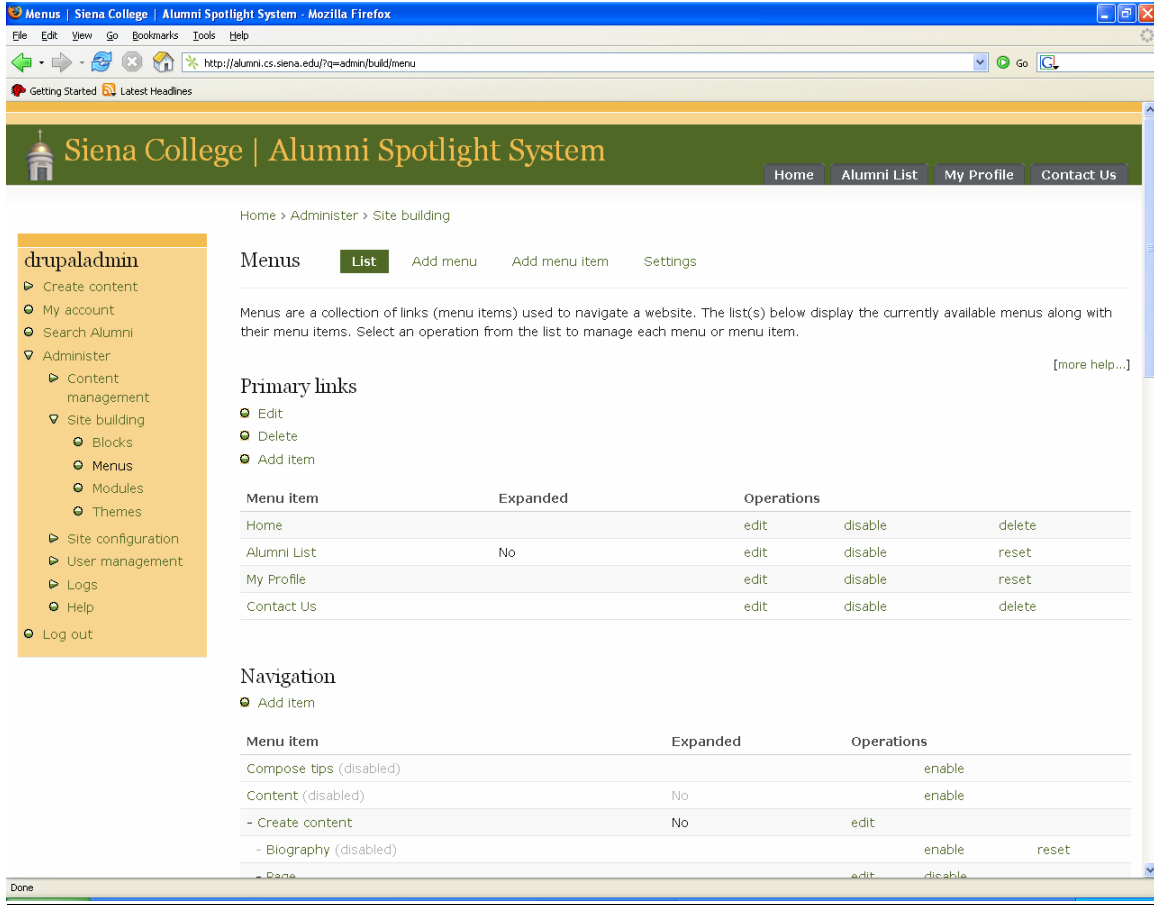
Menus | Siena College | Alumni Spotlight System - Mozilla Firefox

File Edit View Go Bookmarks Tools Help

http://alumni.cs.siena.edu/?q=admin/build/menu

Go

Getting Started Latest Headlines

Siena College | Alumni Spotlight System

Home Alumni List My Profile Contact Us

Home › Administer › Site building

drupaladmin
Create content
My account
Search Alumni
Administer
Content management
Site building
Blocks
Menus
Modules
Themes
Site configuration
User management
Logs
Help
Log out

Menus List Add menu Add menu item Settings

Menus are a collection of links (menu items) used to navigate a website. The list(s) below display the currently available menus along with their menu items. Select an operation from the list to manage each menu or menu item.

[more help...]

Primary links

Edit
Delete
Add item

| Menu item | Expanded | Operations | | |
|---|---|---|---|---|
| Home | | edit | disable | delete |
| Alumni List | No | edit | disable | reset |
| My Profile | | edit | disable | reset |
| Contact Us | | edit | disable | delete |

Navigation

Add item

| Menu item | Expanded | Operations | | |
|---|---|---|---|---|
| Compose tips (disabled) | | | enable | |
| Content (disabled) | No | | enable | |
| - Create content | No | edit | | |
| - Biography (disabled) | | | enable | reset |
| - Page | | edit | disable | |

Done